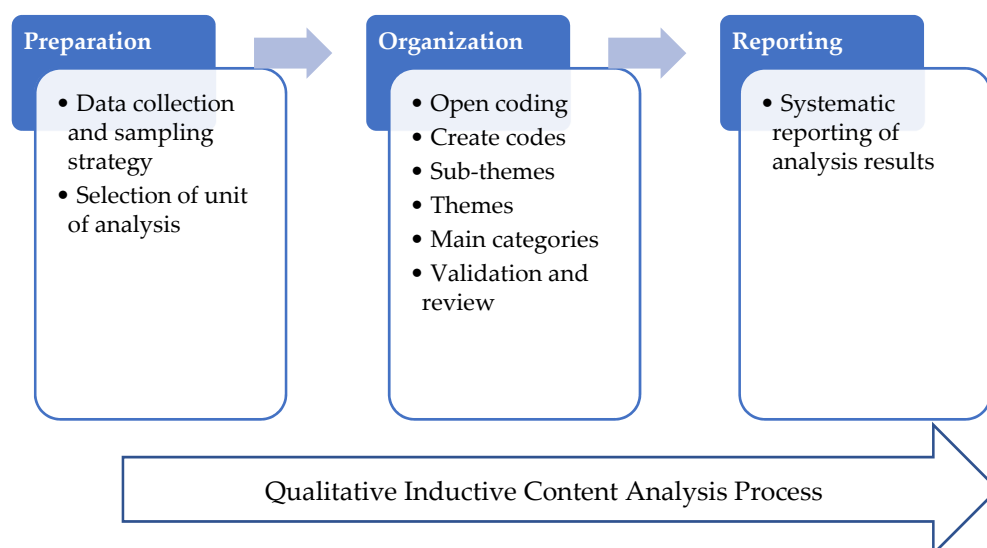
Preparation

• Data collection and sampling strategy
• Selection of unit of analysis

Organization

• Open coding
• Create codes
• Sub-themes
• Themes
• Main categories
• Validation and review

Reporting

• Systematic reporting of analysis results

Qualitative Inductive Content Analysis Process